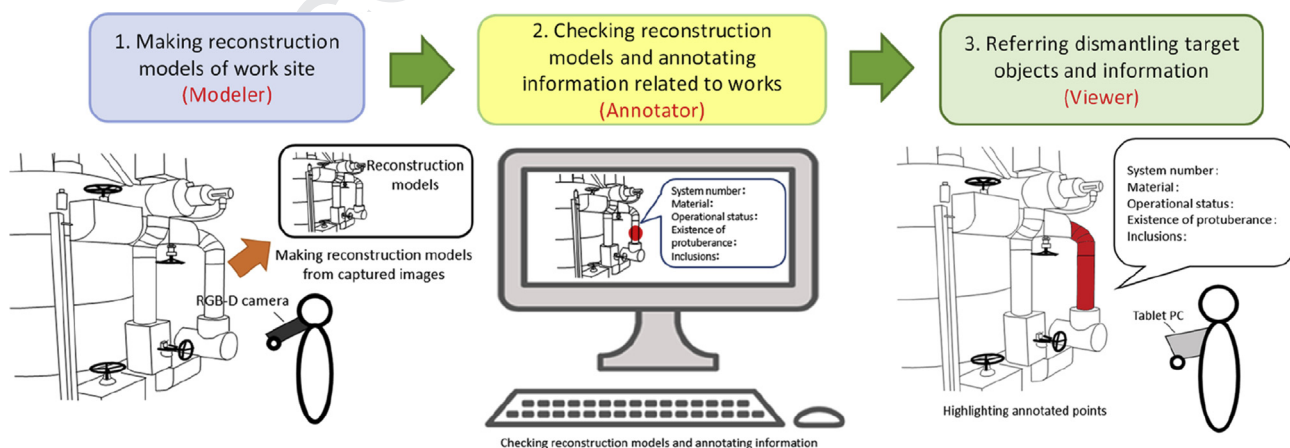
1. Making reconstruction models of work site
(Modeler)

2. Checking reconstruction models and annotating information related to works
(Annotator)

3. Referring dismantling target objects and information
(Viewer)

Reconstruction models

Making reconstruction models from captured images

RGB-D camera

System number:
Material:
Operational status:
Existence of protuberance:
Inclusions:

Checking reconstruction models and annotating information

System number:
Material:
Operational status:
Existence of protuberance:
Inclusions:

Tablet PC

Highlighting annotated points